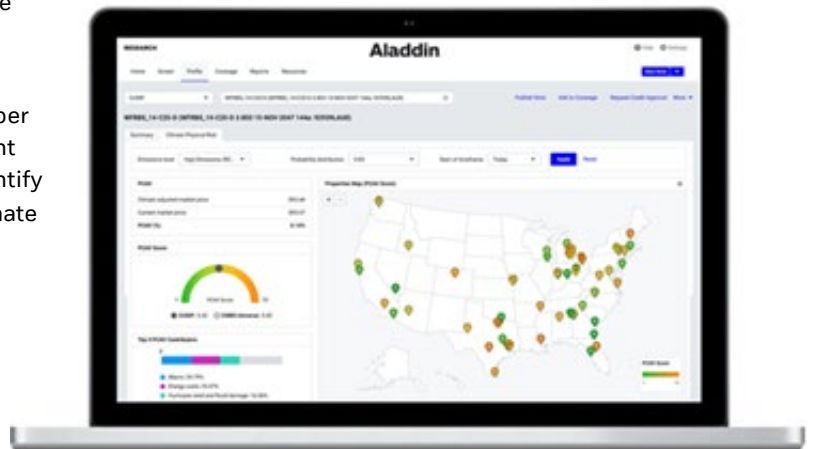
e

ber
nt
ntify
nate

RESEARCH

Aladdin

Home Screen Profile Coverage Reports Resources

WFRBS_14-C20-D (WFRBS_14-C20-D 3.000 15-NOV-2047 144a: 92939LAU0)

Summary Climate Physical Risk

Apply Reset

PCAV

Climate adjusted market price
Current market price
PCAV (%)

PCAV Score

PCAV Score

Properties Map (PCAV Score)

Top 3 PCAV Contributors

PCAV Score